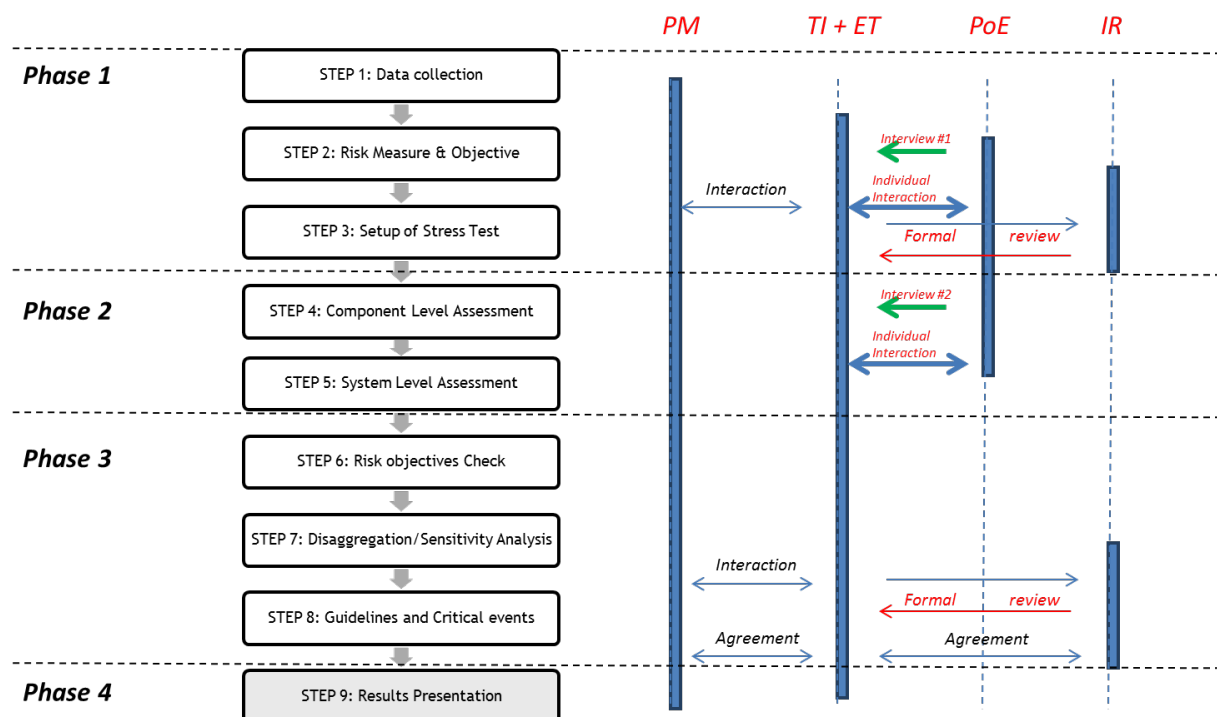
PM TI + ET PoE IR

Phase 1

STEP 1: Data collection

STEP 2: Risk Measure & Objective

STEP 3: Setup of Stress Test

Phase 2

STEP 4: Component Level Assessment

STEP 5: System Level Assessment

Phase 3

STEP 6: Risk objectives Check

STEP 7: Disaggregation/Sensitivity Analysis

STEP 8: Guidelines and Critical events

Phase 4

STEP 9: Results Presentation

Interview #1

Interaction

Individual Interaction

Formal review

Interview #2

Individual Interaction

Interaction

Formal review

Agreement

Agreement